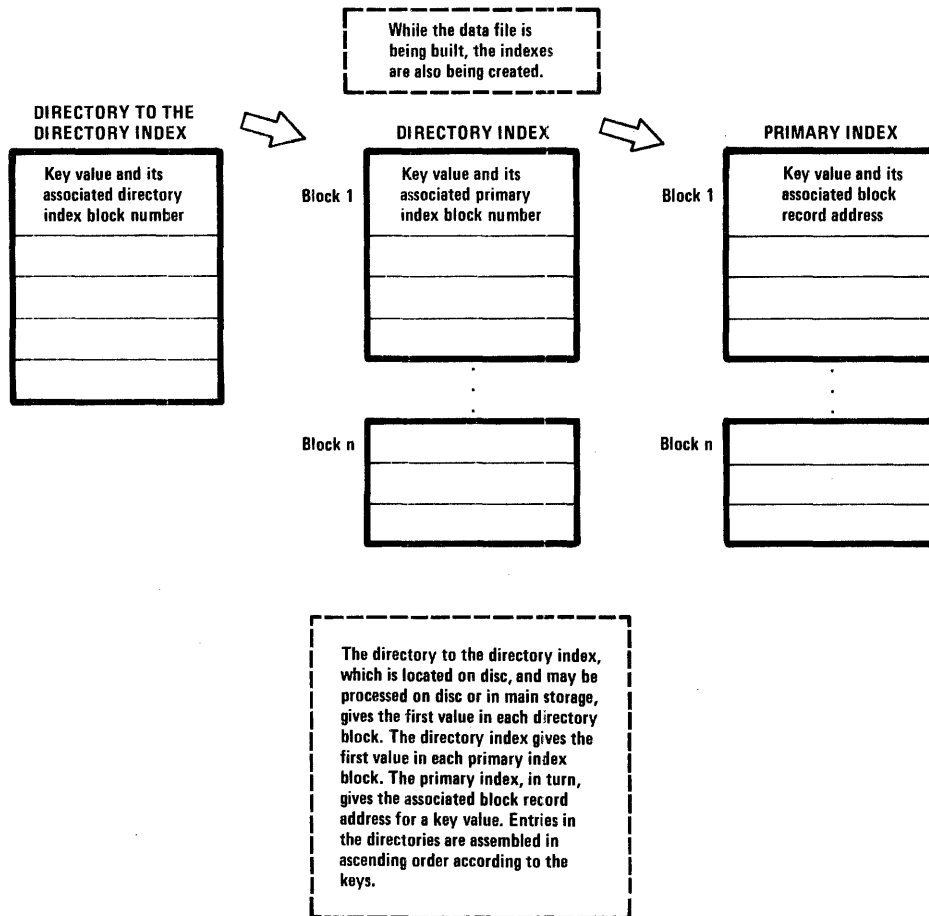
While the data file is being built, the indexes are also being created.

DIRECTORY TO THE DIRECTORY INDEX

Key value and its associated directory index block number

DIRECTORY INDEX

Block 1

Key value and its associated primary index block number

Block n

PRIMARY INDEX

Block 1

Key value and its associated block record address

Block n

The directory to the directory index, which is located on disc, and may be processed on disc or in main storage, gives the first value in each directory block. The directory index gives the first value in each primary index block. The primary index, in turn, gives the associated block record address for a key value. Entries in the directories are assembled in ascending order according to the keys.